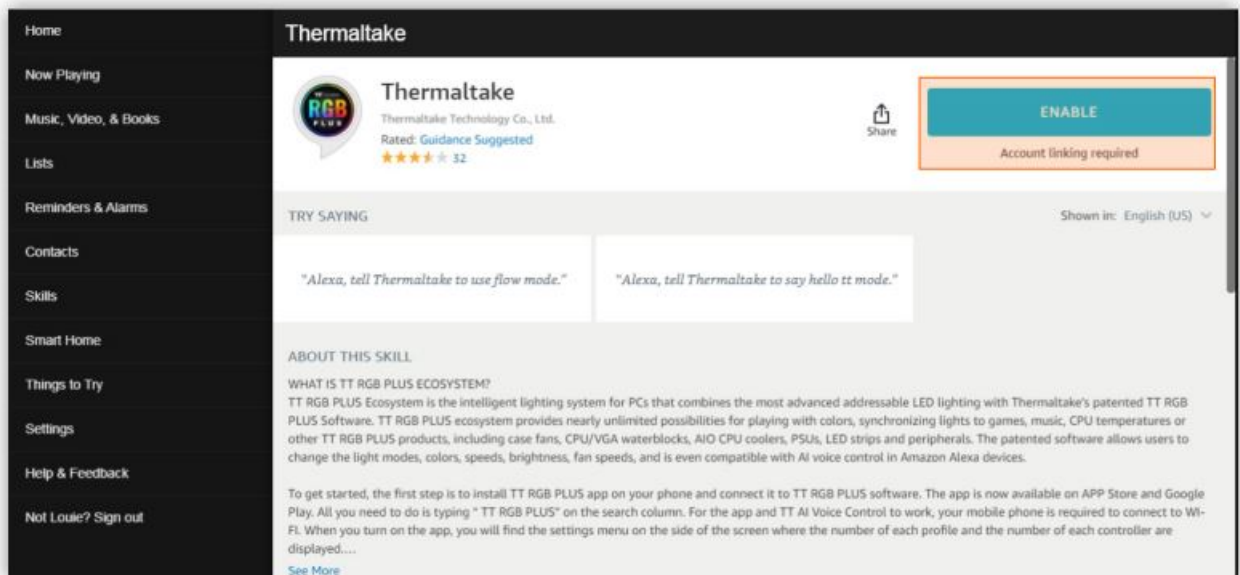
Home
Now Playing
Music, Video, & Books
Lists
Reminders & Alarms
Contacts
Skills
Smart Home
Things to Try
Settings
Help & Feedback
Not Louie? Sign out

Thermaltake

RGB PLUS

Thermaltake
Thermaltake Technology Co., Ltd.
Rated: Guidance Suggested
32

Share

ENABLE
Account linking required

TRY SAYING

Shown in: English (US)

"Alexa, tell Thermaltake to use flow mode."

"Alexa, tell Thermaltake to say hello tt mode."

ABOUT THIS SKILL

WHAT IS TT RGB PLUS ECOSYSTEM?
TT RGB PLUS Ecosystem is the intelligent lighting system for PCs that combines the most advanced addressable LED lighting with Thermaltake's patented TT RGB PLUS Software. TT RGB PLUS ecosystem provides nearly unlimited possibilities for playing with colors, synchronizing lights to games, music, CPU temperatures or other TT RGB PLUS products, including case fans, CPU/VGA waterblocks, AIO CPU coolers, PSUs, LED strips and peripherals. The patented software allows users to change the light modes, colors, speeds, brightness, fan speeds, and is even compatible with AI voice control in Amazon Alexa devices.

To get started, the first step is to install TT RGB PLUS app on your phone and connect it to TT RGB PLUS software. The app is now available on APP Store and Google Play. All you need to do is typing " TT RGB PLUS" on the search column. For the app and TT AI Voice Control to work, your mobile phone is required to connect to WI-FI. When you turn on the app, you will find the settings menu on the side of the screen where the number of each profile and the number of each controller are displayed....

See More